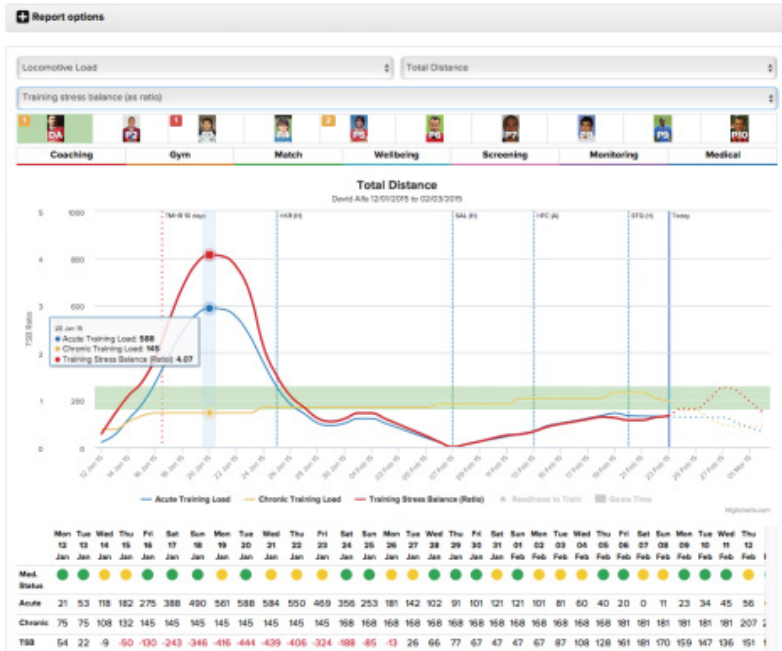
Report options

Locomotive Load
Total Distance
Training stress balance (as ratio)

1 DA P2 1 2 P5 P6 P7 P8 P9 P10

Coaching | Gym | Match | Wellbeing | Screening | Monitoring | Medical

Total Distance
David Alfa 12/01/2015 to 02/03/2015

5 4 3 2 1 0
1000 800 600 400 200 0
TSB Ratio

TM-18 10 days
HXB (H)
SAL (H)
HFC (A)
STG (H)
Today

20 Jan 15
● Acute Training Load: 588
● Chronic Training Load: 145
● Training Stress Balance (Ratio): 4.07

12 Jan 15, 14 Jan 15, 16 Jan 15, 18 Jan 15, 20 Jan 15, 22 Jan 15, 24 Jan 15, 26 Jan 15, 28 Jan 15, 30 Jan 15, 01 Feb 15, 03 Feb 15, 05 Feb 15, 07 Feb 15, 09 Feb 15, 11 Feb 15, 13 Feb 15, 15 Feb 15, 17 Feb 15, 19 Feb 15, 21 Feb 15, 23 Feb 15, 25 Feb 15, 27 Feb 15, 01 Mar 15

Acute Training Load — Chronic Training Load — Training Stress Balance (Ratio) — Readiness to Train — Game Time

Highcharts.com

| | Mon 12 Jan | Tue 13 Jan | Wed 14 Jan | Thu 15 Jan | Fri 16 Jan | Sat 17 Jan | Sun 18 Jan | Mon 19 Jan | Tue 20 Jan | Wed 21 Jan | Thu 22 Jan | Fri 23 Jan | Sat 24 Jan | Sun 25 Jan | Mon 26 Jan | Tue 27 Jan | Wed 28 Jan | Thu 29 Jan | Fri 30 Jan | Sat 31 Jan | Sun 01 Feb | Mon 02 Feb | Tue 03 Feb | Wed 04 Feb | Thu 05 Feb | Fri 06 Feb | Sat 07 Feb | Sun 08 Feb | Mon 09 Feb | Tue 10 Feb | Wed 11 Feb | Thu 12 Feb |
|---|---|---|---|---|---|---|---|---|---|---|---|---|---|---|---|---|---|---|---|---|---|---|---|---|---|---|---|---|---|---|---|---|
| Med. Status | | | | | | | | | | | | | | | | | | | | | | | | | | | | | | | | |
| Acute | 21 | 53 | 118 | 182 | 275 | 388 | 490 | 561 | 588 | 584 | 550 | 469 | 356 | 253 | 181 | 142 | 102 | 91 | 101 | 121 | 121 | 101 | 81 | 60 | 40 | 20 | 0 | 11 | 23 | 34 | 45 | 56 |
| Chronic | 75 | 75 | 108 | 132 | 145 | 145 | 145 | 145 | 145 | 145 | 145 | 145 | 168 | 168 | 168 | 168 | 168 | 168 | 168 | 168 | 168 | 168 | 168 | 168 | 168 | 181 | 181 | 181 | 181 | 181 | 207 | 2 |
| TSB | 54 | 22 | -9 | -50 | -130 | -243 | -346 | -416 | -444 | -439 | -406 | -324 | -188 | -85 | -13 | 26 | 66 | 77 | 67 | 47 | 47 | 67 | 87 | 108 | 128 | 161 | 181 | 170 | 159 | 147 | 136 | 151 |